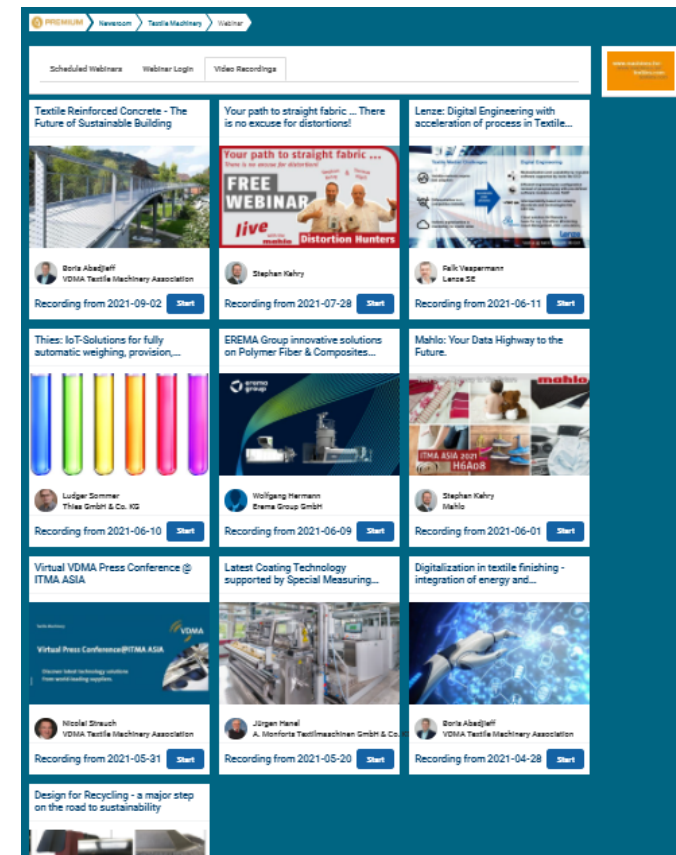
PREMIUM Newsroom Textile Machinery Webinar

Scheduled Webinars | Webinar Login | Video Recordings

Textile Reinforced Concrete - The Future of Sustainable Building

Boris Abadjieff
VDMA Textile Machinery Association

Recording from 2021-09-02 Start

Your path to straight fabric ... There is no excuse for distortions!

Your path to straight fabric ...
There is no excuse for distortions!
FREE WEBINAR
live
mahlo
Distortion Hunters

Stephan Kehry

Recording from 2021-07-28 Start

Lenze: Digital Engineering with acceleration of process in Textile...

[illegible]

Falk Vespermann
Lenze SE

Recording from 2021-06-11 Start

Thies: IoT-Solutions for fully automatic weighing, provision,...

Ludger Sommer
Thies GmbH & Co. KG

Recording from 2021-06-10 Start

EREMA Group innovative solutions on Polymer Fiber & Composites...

erema group

Wolfgang Hermann
Erema Group GmbH

Recording from 2021-06-09 Start

Mahlo: Your Data Highway to the Future.

mahlo
ITMA ASIA 2021
H6A08

Stephan Kehry
Mahlo

Recording from 2021-06-01 Start

Virtual VDMA Press Conference @ ITMA ASIA

VDMA
Virtual Press Conference@ITMA ASIA
Discover latest technology solutions from world-leading suppliers

Nicolai Strauch
VDMA Textile Machinery Association

Recording from 2021-05-31 Start

Latest Coating Technology supported by Special Measuring...

Jürgen Hanel
A. Monforts Textilmaschinen GmbH & Co.

Recording from 2021-05-20 Start

Digitalization in textile finishing - integration of energy and...

Boris Abadjieff
VDMA Textile Machinery Association

Recording from 2021-04-28 Start

Design for Recycling - a major step on the road to sustainability